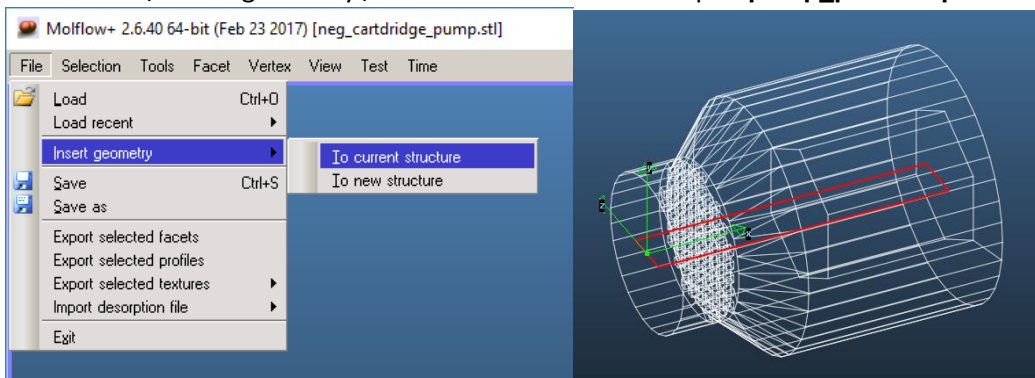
Molflow+ 2.6.40 64-bit (Feb 23 2017) [neg_cartdridge_pump.stl]

File Selection Tools Facet Vertex View Test Time

Load Ctrl+O
Load recent
Insert geometry
To current structure
To new structure
Save Ctrl+S
Save as
Export selected facets
Export selected profiles
Export selected textures
Import desorption file
Exit

Z
Y
X